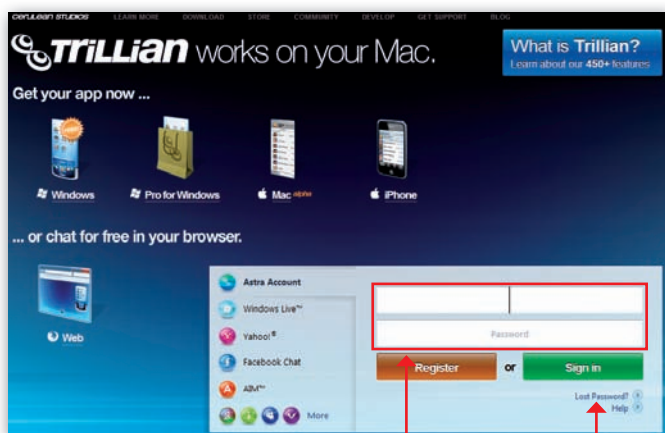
CERULEAN STUDIOS LEARN MORE DOWNLOAD STORE COMMUNITY DEVELOP GET SUPPORT BLOG

TRILLIAN works on your Mac.

What is Trillian?
Learn about our 450+ features

Get your app now ...

Windows

Pro for Windows

Mac alpha

iPhone

... or chat for free in your browser.

Web

Astra Account

Windows Live™

Yahoo!®

Facebook Chat

AIM™

More

Password

Register

or

Sign in

Lost Password?

Help